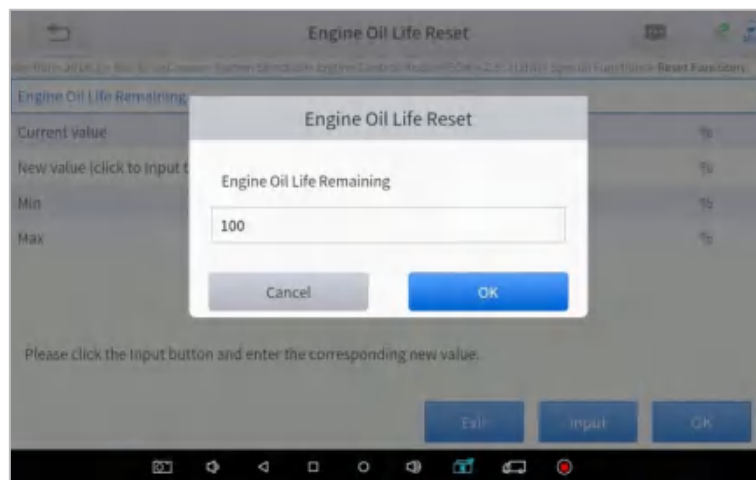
Engine Oil Life Reset

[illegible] Reset Functions

Engine Oil Life Remaining

Current value %

New value (click to input t %

Min %

Max %

Engine Oil Life Reset

Engine Oil Life Remaining

100

Cancel

OK

Please click the Input button and enter the corresponding new value.

Exit

Input

OK